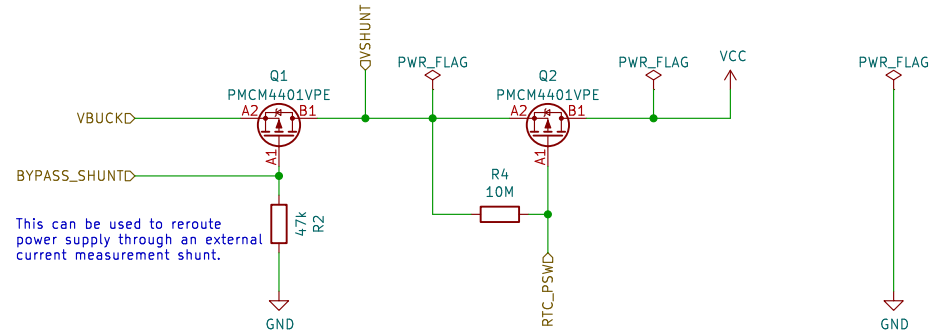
VSHUNT

PWR_FLAG

PWR_FLAG

VCC

PWR_FLAG

Q1
PMCM4401VPE

A2 B1

A1

Q2
PMCM4401VPE

A2 B1

A1

VBUCK

BYPASS_SHUNT

R4
10M

47k R2

This can be used to reroute power supply through an external current measurement shunt.

RTC_PSW

GND

GND